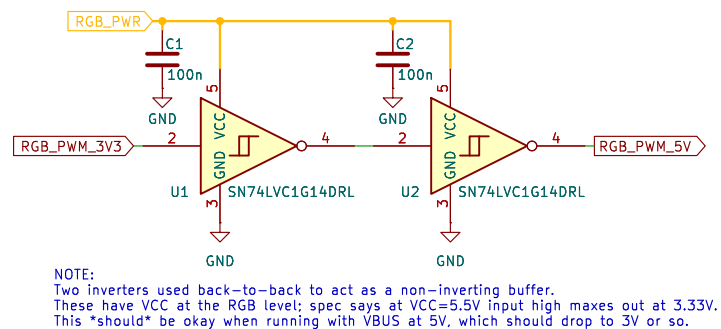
RGB_PWR

C1
100n
GND

C2
100n
GND

RGB_PWM_3V3
2
5
VCC
GND
3
4
U1
SN74LVC1G14DRL
GND

2
5
VCC
GND
3
4
RGB_PWM_5V
U2
SN74LVC1G14DRL
GND

NOTE:
Two inverters used back-to-back to act as a non-inverting buffer.
These have VCC at the RGB level; spec says at VCC=5.5V input high maxes out at 3.33V.
This *should* be okay when running with VBUS at 5V, which should drop to 3V or so.